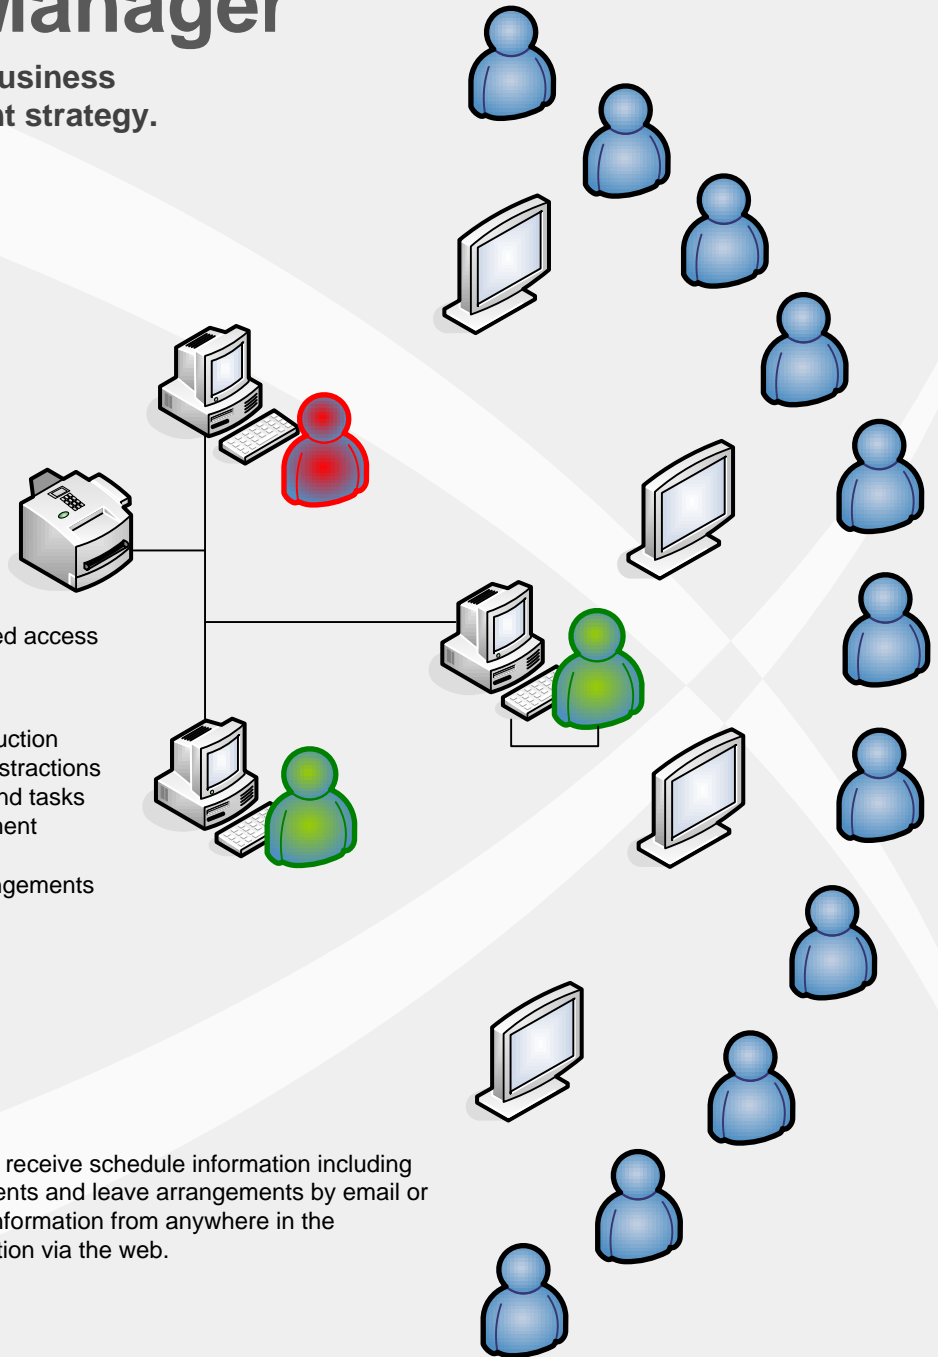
Manager

usiness
t strategy.

ed access

uction
stractions
nd tasks
nent

gements

receive schedule information including
ents and leave arrangements by email or
formation from anywhere in the
tion via the web.